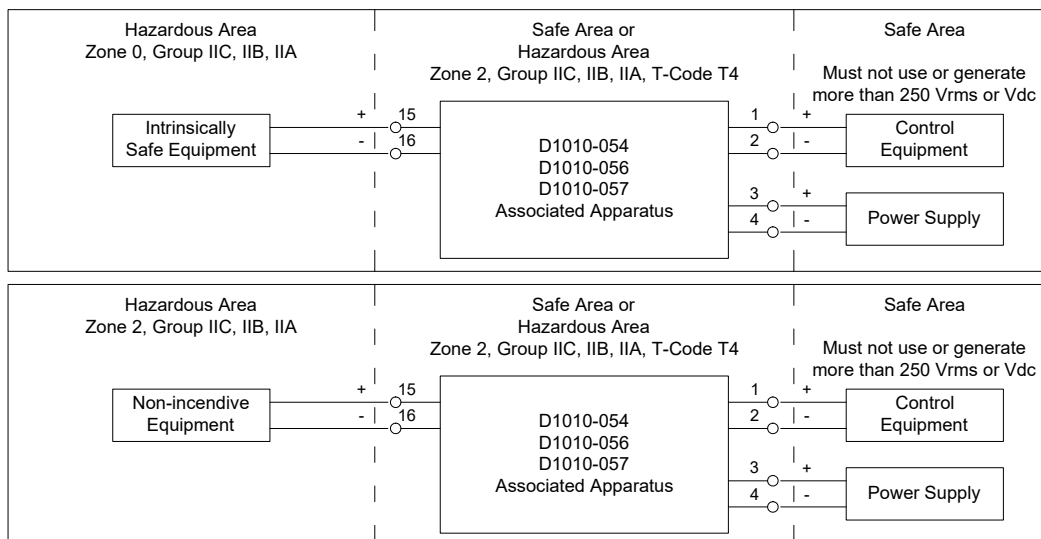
Hazardous Area
Zone 0, Group IIC, IIB, IIA

Safe Area or
Hazardous Area
Zone 2, Group IIC, IIB, IIA, T-Code T4

Safe Area

Must not use or generate more than 250 Vrms or Vdc

Intrinsically Safe Equipment

+ 15
- 16

D1010-054
D1010-056
D1010-057
Associated Apparatus

1 +
2 -

Control Equipment

3 +
4 -

Power Supply

Hazardous Area
Zone 2, Group IIC, IIB, IIA

Safe Area or
Hazardous Area
Zone 2, Group IIC, IIB, IIA, T-Code T4

Safe Area

Must not use or generate more than 250 Vrms or Vdc

Non-incendive Equipment

+ 15
- 16

D1010-054
D1010-056
D1010-057
Associated Apparatus

1 +
2 -

Control Equipment

3 +
4 -

Power Supply